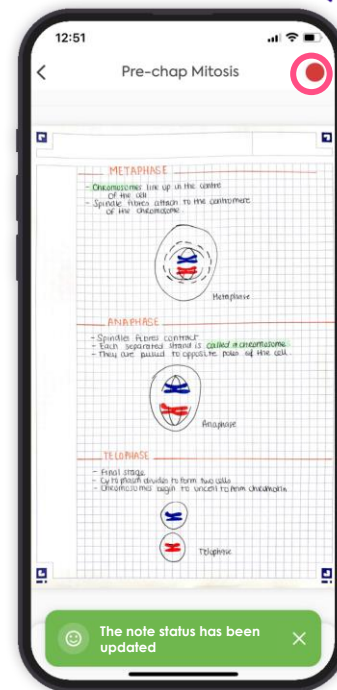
12:51

Pre-chap Mitosis

METAPHASE

- Chromosomes line up in the centre of the cell
- Spindle fibres attach to the centromere of the chromosome

Metaphase

ANAPHASE

- Spindle fibres contract
- Each separated strand is called a chromosome
- They are pulled to opposite poles of the cell

Anaphase

TELOPHASE

- Final stage
- Cytoplasm divides to form two cells
- Chromosomes begin to uncoil to form chromatin

Telophase

The note status has been updated